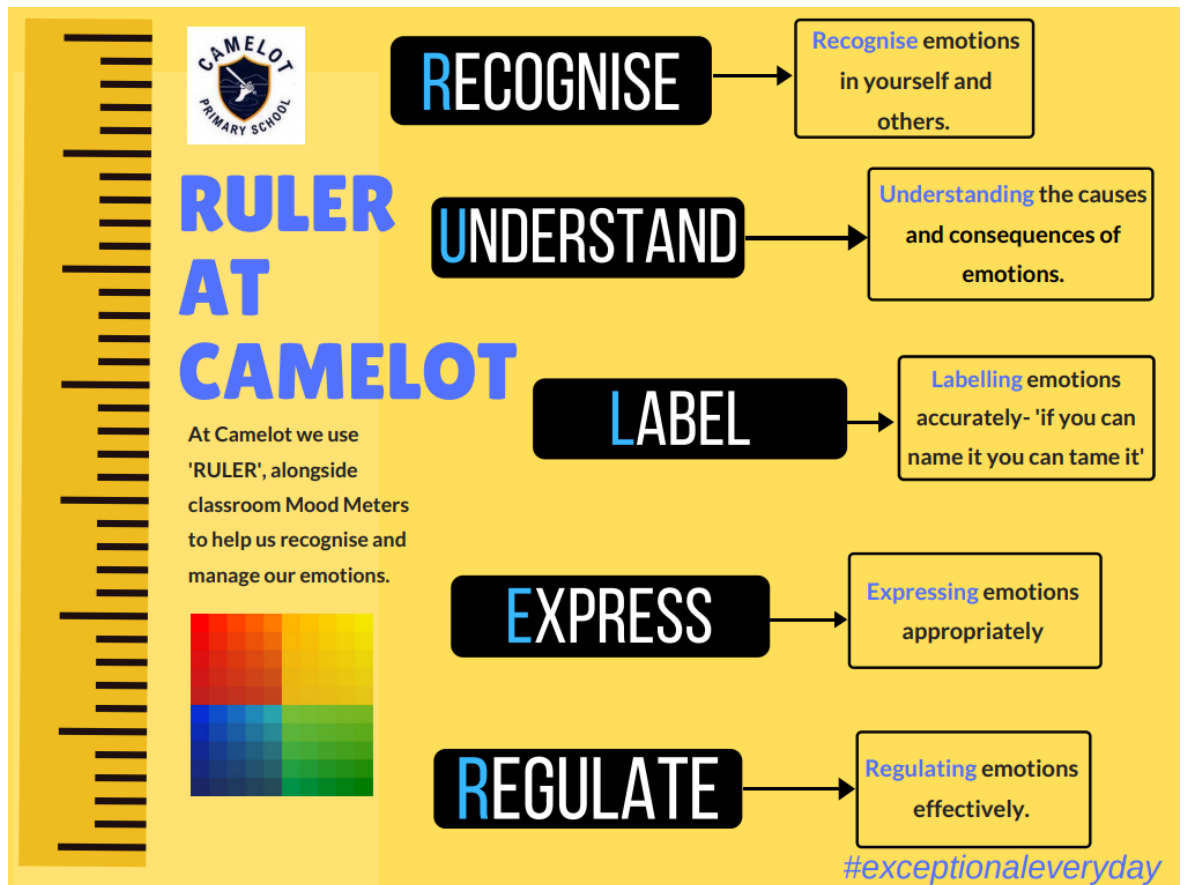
CAMELOT PRIMARY SCHOOL

RULER AT CAMELOT

At Camelot we use 'RULER', alongside classroom Mood Meters to help us recognise and manage our emotions.

RECOGNISE

Recognise emotions in yourself and others.

UNDERSTAND

Understanding the causes and consequences of emotions.

LABEL

Labelling emotions accurately- 'if you can name it you can tame it'

EXPRESS

Expressing emotions appropriately

REGULATE

Regulating emotions effectively.

#exceptionaleveryday